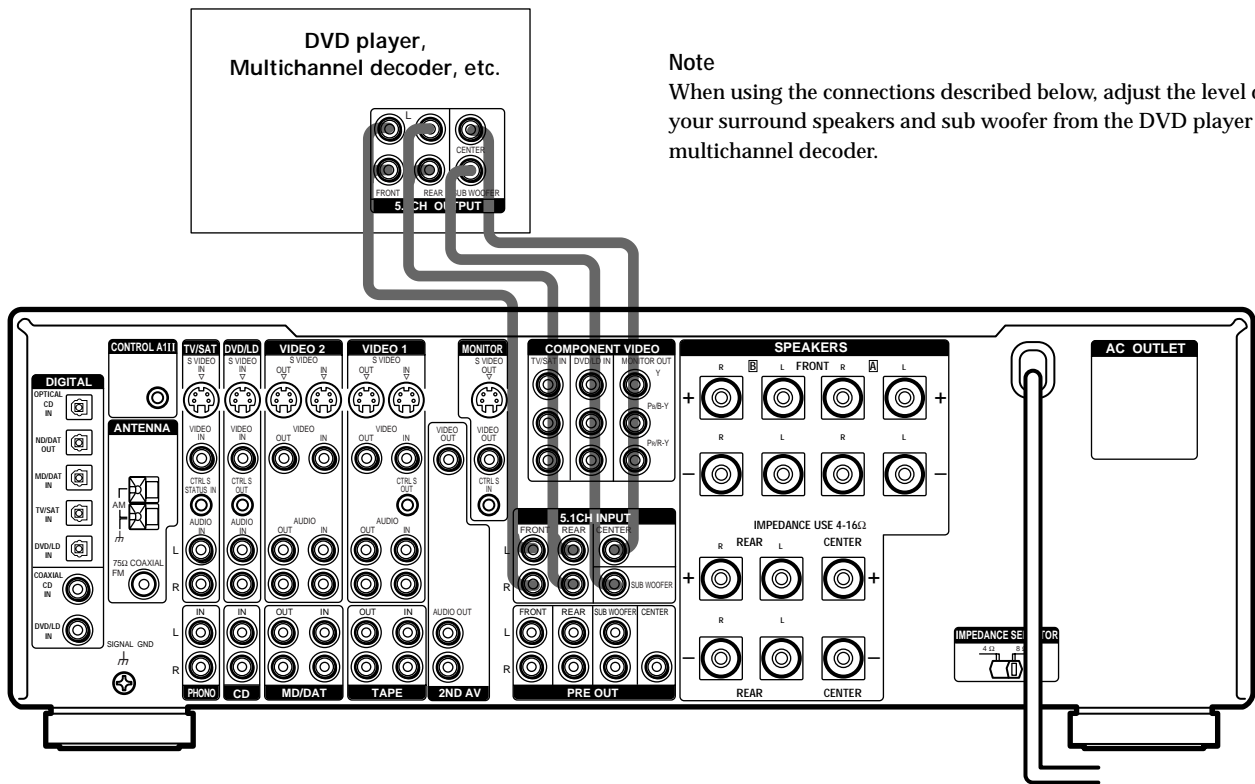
DVD player, Multichannel decoder, etc.

L

CENTER

FRONT REAR SUB WOOFER

5.1CH OUTPUT

Note

When using the connections described below, adjust the level o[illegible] your surround speakers and sub woofer from the DVD player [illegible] multichannel decoder.

DIGITAL

OPTICAL CD IN

MD/DAT OUT

MD/DAT IN

TV/SAT IN

DVD/LD IN

COAXIAL CD IN

DVD/LD IN

SIGNAL GND

CONTROL A1II

ANTENNA

AM

75Ω COAXIAL FM

TV/SAT

S VIDEO IN

VIDEO IN

CTRL S STATUS IN

AUDIO IN

L

R

DVD/LD

S VIDEO IN

VIDEO IN

CTRL S OUT

AUDIO IN

VIDEO 2

S VIDEO OUT IN

VIDEO OUT IN

AUDIO OUT IN

VIDEO 1

S VIDEO OUT IN

VIDEO OUT IN

CTRL S OUT

AUDIO OUT IN

VIDEO OUT

MONITOR

S VIDEO OUT

VIDEO OUT

CTRL S IN

IN

OUT IN

OUT IN

AUDIO OUT

L

R

PHONO

CD

MD/DAT

TAPE

2ND AV

COMPONENT VIDEO

TV/SAT IN

DVD/LD IN

MONITOR OUT

Y

PB/B-Y

PR/R-Y

5.1CH INPUT

FRONT REAR CENTER

L

R

SUB WOOFER

FRONT REAR SUB WOOFER CENTER

L

R

PRE OUT

SPEAKERS

R B L FRONT R A L

+

R L R L

–

IMPEDANCE USE 4-16Ω

R REAR L CENTER

+

+

R L

–

–

REAR CENTER

IMPEDANCE SELECTOR

4 Ω 8 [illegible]

AC OUTLET